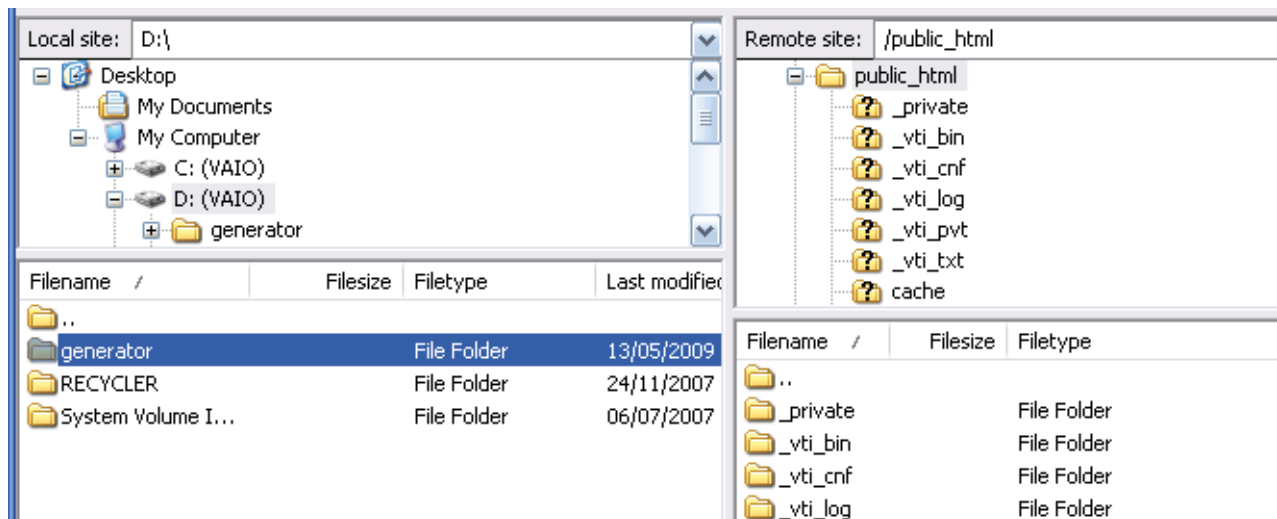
Local site: D:\

Desktop
My Documents
My Computer
C: (VAIO)
D: (VAIO)
generator

| Filename | Filesize | Filetype | Last modified |
|---|---|---|---|
| .. | | | |
| generator | | File Folder | 13/05/2009 |
| RECYCLER | | File Folder | 24/11/2007 |
| System Volume I... | | File Folder | 06/07/2007 |

Remote site: /public_html

public_html
_private
_vti_bin
_vti_cnf
_vti_log
_vti_pvt
_vti_txt
cache

| Filename | Filesize | Filetype |
|---|---|---|
| .. | | |
| _private | | File Folder |
| _vti_bin | | File Folder |
| _vti_cnf | | File Folder |
| _vti_log | | File Folder |